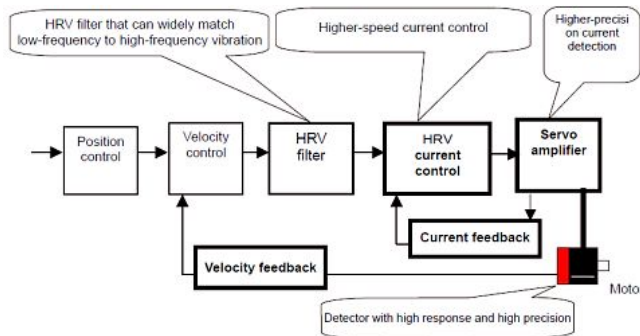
HRV filter that can widely match low-frequency to high-frequency vibration

Higher-speed current control

Higher-precisi on current detection

Position control

Velocity control

HRV filter

HRV current control

Servo amplifier

Current feedback

Velocity feedback

Moto

Detector with high response and high precision